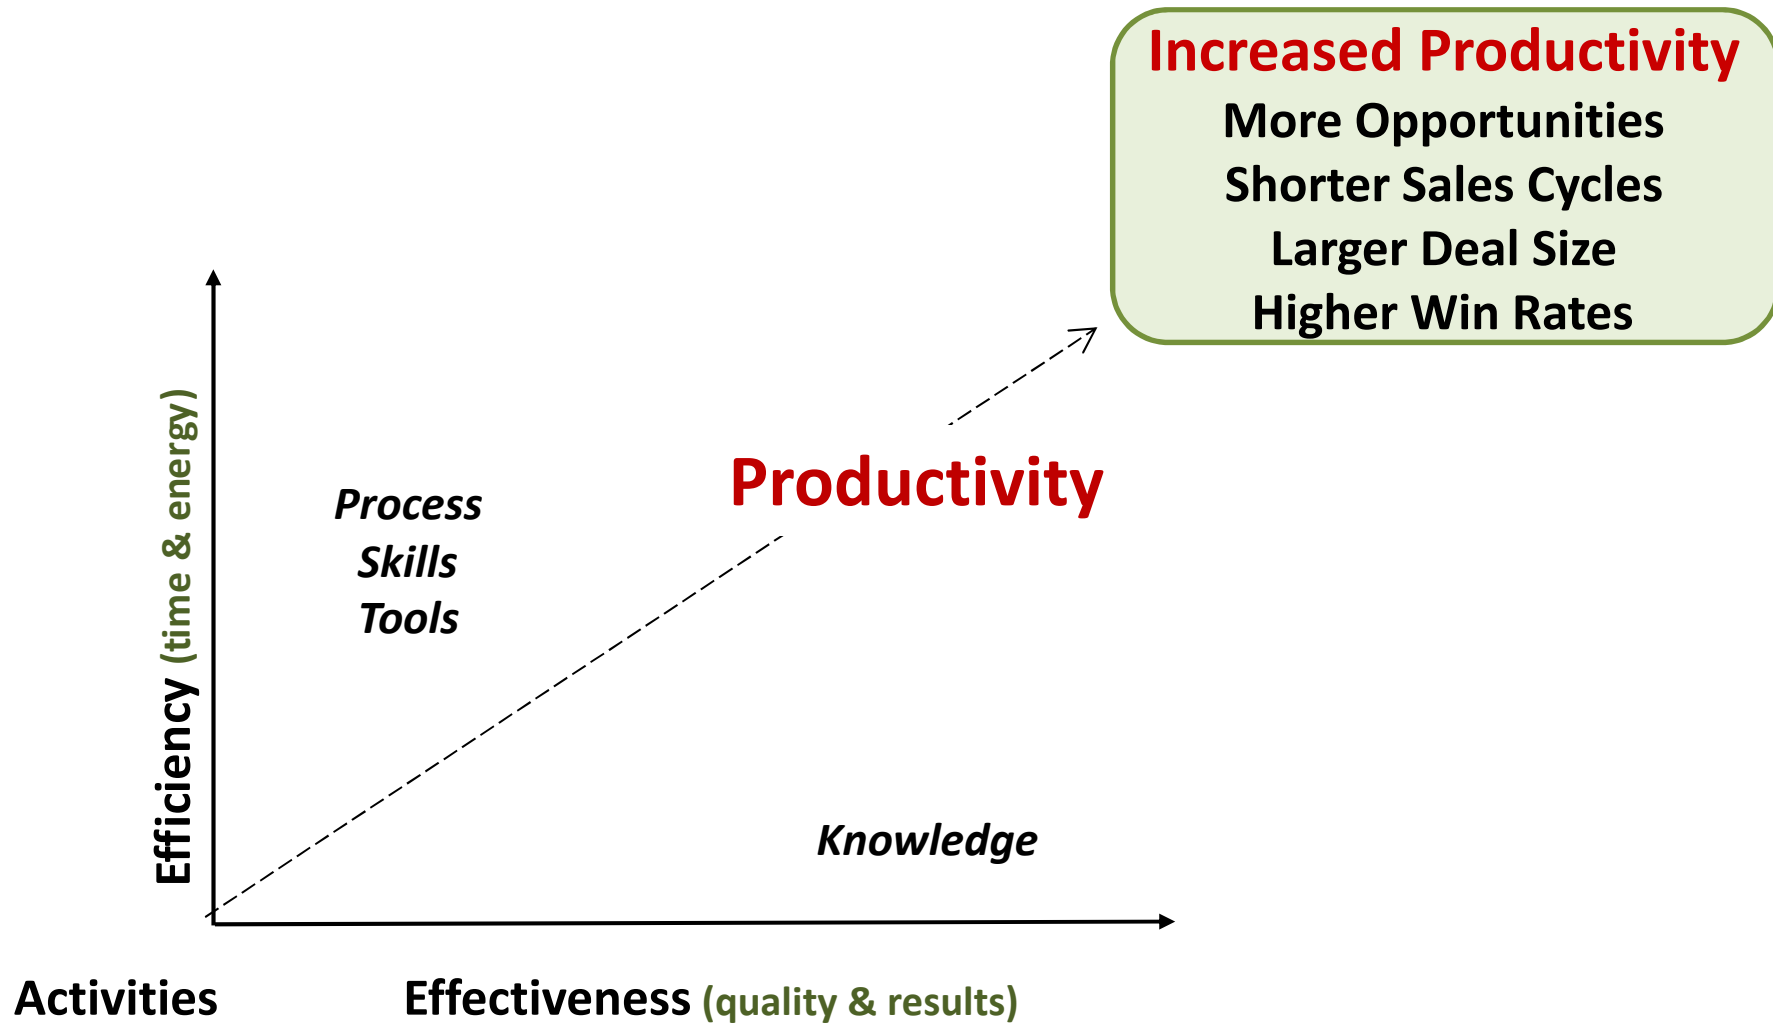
Increased Productivity
More Opportunities
Shorter Sales Cycles
Larger Deal Size
Higher Win Rates

Efficiency (time & energy)

Process
Skills
Tools

Productivity

Knowledge

Activities

Effectiveness (quality & results)